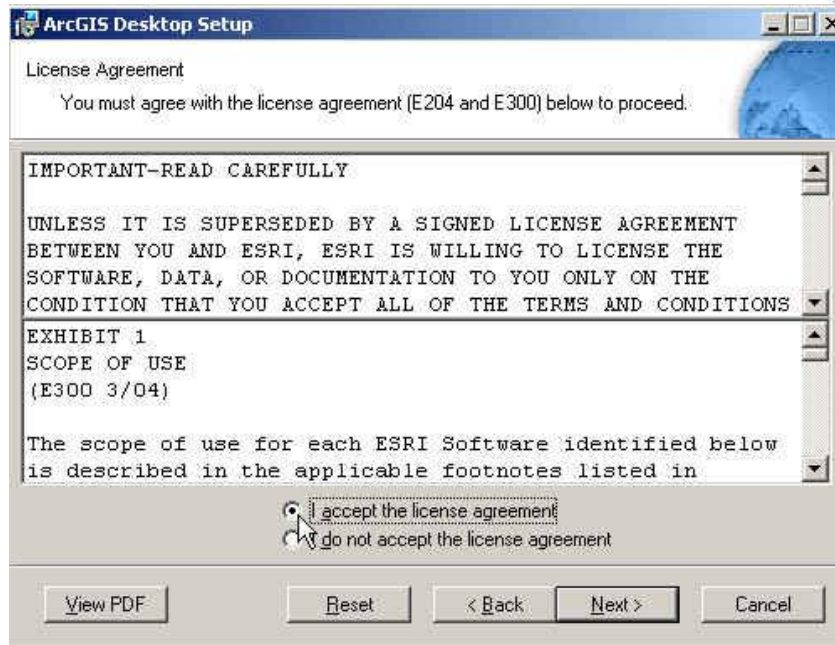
ArcGIS Desktop Setup

License Agreement

You must agree with the license agreement (E204 and E300) below to proceed.

IMPORTANT-READ CAREFULLY

UNLESS IT IS SUPERSEDED BY A SIGNED LICENSE AGREEMENT BETWEEN YOU AND ESRI, ESRI IS WILLING TO LICENSE THE SOFTWARE, DATA, OR DOCUMENTATION TO YOU ONLY ON THE CONDITION THAT YOU ACCEPT ALL OF THE TERMS AND CONDITIONS

EXHIBIT 1
SCOPE OF USE
(E300 3/04)

The scope of use for each ESRI Software identified below is described in the applicable footnotes listed in

I accept the license agreement

I do not accept the license agreement

View PDF

Reset

< Back

Next >

Cancel